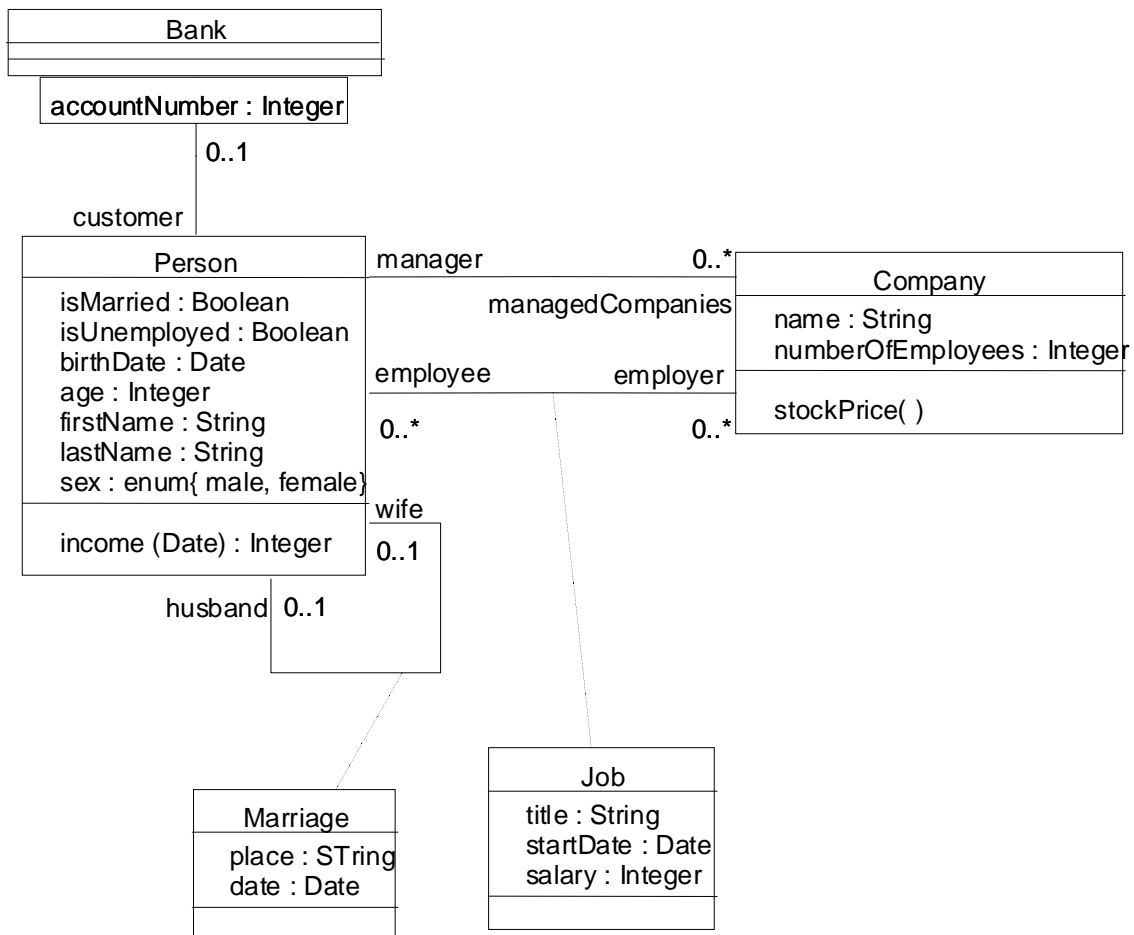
Bank

accountNumber : Integer

0..1

customer

Person

isMarried : Boolean
isUnemployed : Boolean
birthDate : Date
age : Integer
firstName : String
lastName : String
sex : enum{ male, female}

income (Date) : Integer

manager

0..*

managedCompanies

Company

name : String
numberOfEmployees : Integer

stockPrice( )

employee

employer

0..*

0..*

wife

0..1

husband

0..1

Marriage

place : STring
date : Date

Job

title : String
startDate : Date
salary : Integer